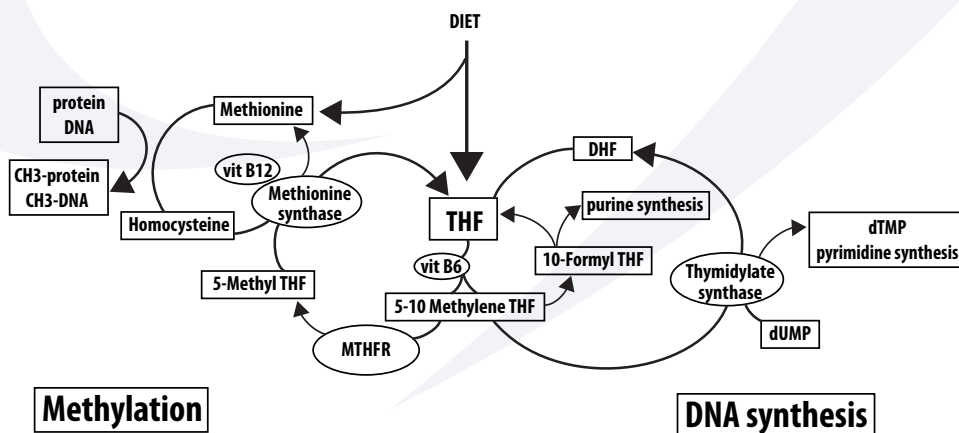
DIET

protein
DNA

Methionine

CH3-protein
CH3-DNA

vit B12

Methionine synthase

Homocysteine

THF

DHF

purine synthesis

10-Formyl THF

dTMP
pyrimidine synthesis

Thymidylate synthase

vit B6

5-Methyl THF

5-10 Methylene THF

dUMP

MTHFR

Methylation

DNA synthesis